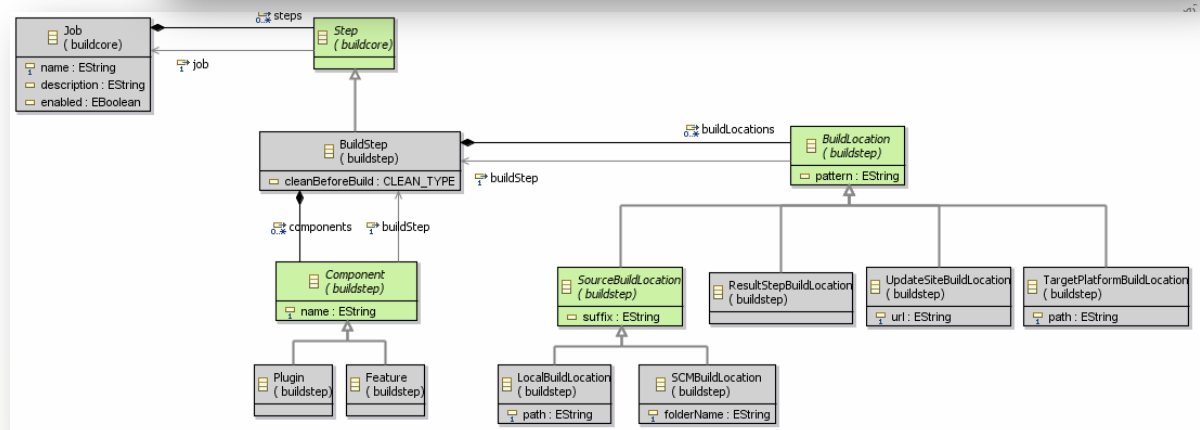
Job
( buildcore)
name : EString
description : EString
enabled : EBoolean

0..* steps

1 job

Step
( buildcore)

BuildStep
( buildstep)
cleanBeforeBuild : CLEAN_TYPE

0..* buildLocations

1 buildStep

BuildLocation
( buildstep)
pattern : EString

0..* components

1 buildStep

Component
( buildstep)
1 name : EString

Plugin
( buildstep)

Feature
( buildstep)

SourceBuildLocation
( buildstep)
suffix : EString

ResultStepBuildLocation
( buildstep)

UpdateSiteBuildLocation
( buildstep)
1 url : EString

TargetPlatformBuildLocation
( buildstep)
1 path : EString

LocalBuildLocation
( buildstep)
1 path : EString

SCMBuildLocation
( buildstep)
1 folderName : EString